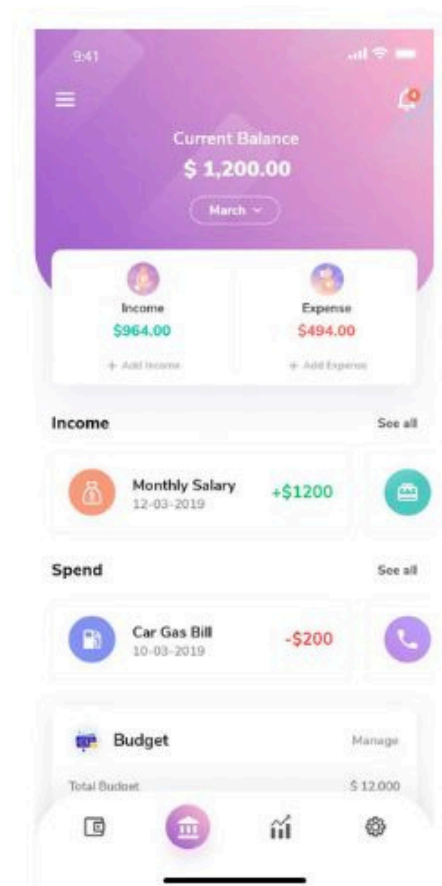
9:41

Current Balance
$ 1,200.00
March

Income
$964.00
+ Add Income

Expense
$494.00
+ Add Expense

Income
See all

Monthly Salary
12-03-2019
+$1200

Spend
See all

Car Gas Bill
10-03-2019
-$200

Budget
Manage

Total Budget
$ 12,000